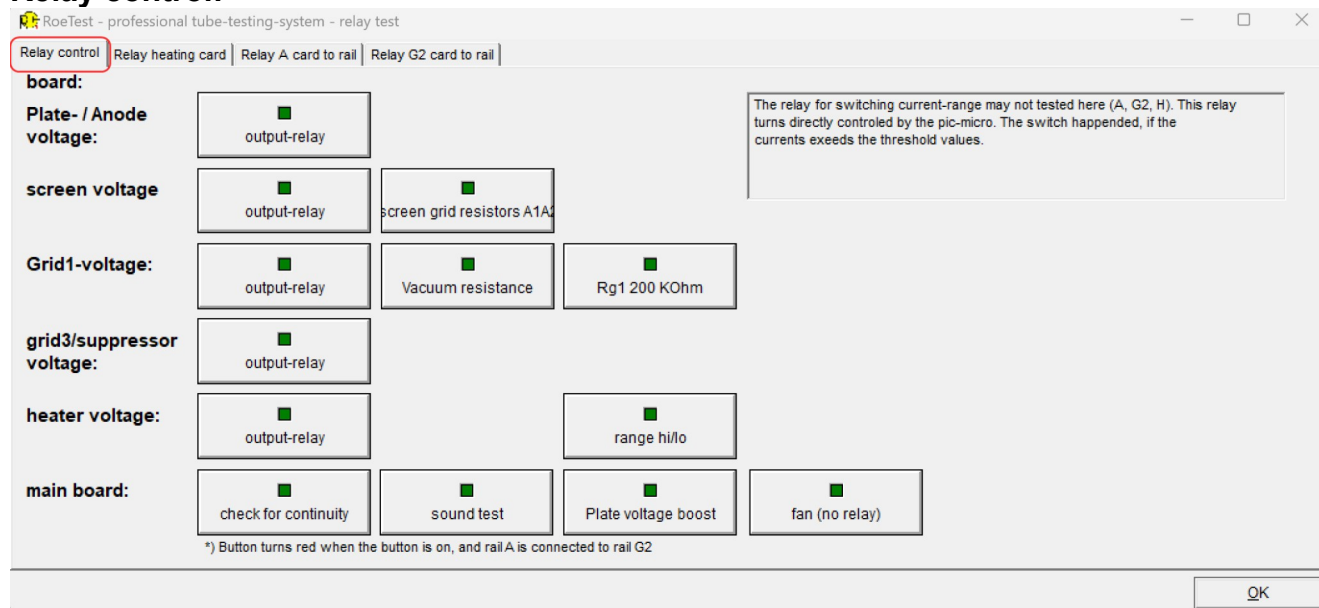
Relay control

RoeTest - professional tube-testing-system - relay test

Relay control | Relay heating card | Relay A card to rail | Relay G2 card to rail

board:

Plate- / Anode voltage:

output-relay

The relay for switching current-range may not tested here (A, G2, H). This relay turns directly controled by the pic-micro. The switch happended, if the currents exeeds the threshold values.

screen voltage

output-relay

screen grid resistors A1A2

Grid1-voltage:

output-relay

Vacuum resistance

Rg1 200 KOhm

grid3/suppressor voltage:

output-relay

heater voltage:

output-relay

range hi/lo

main board:

check for continuity

sound test

Plate voltage boost

fan (no relay)

*) Button turns red when the button is on, and rail A is connected to rail G2

OK